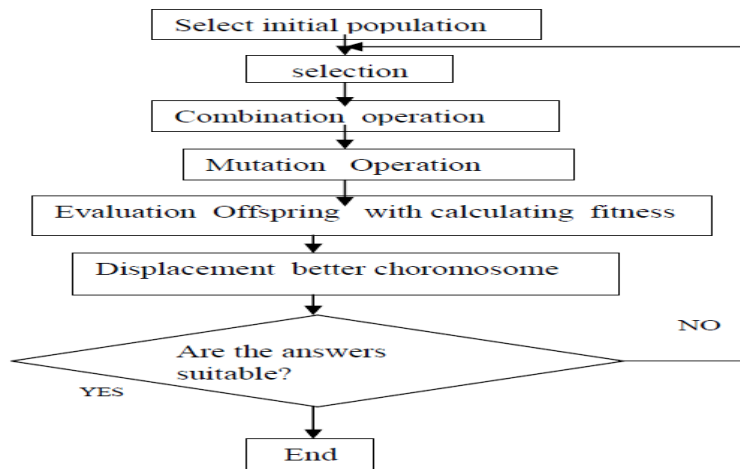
Select initial population

selection

Combination operation

Mutation Operation

Evaluation Offspring with calculating fitness

Displacement better choromosome

Are the answers suitable?

NO

YES

End